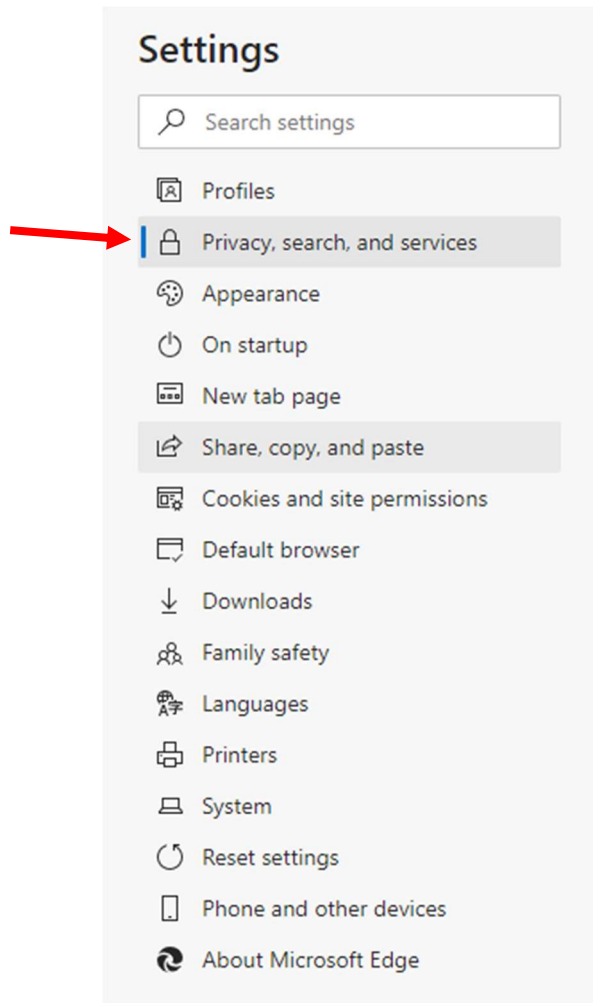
Settings

Search settings

Profiles
Privacy, search, and services
Appearance
On startup
New tab page
Share, copy, and paste
Cookies and site permissions
Default browser
Downloads
Family safety
Languages
Printers
System
Reset settings
Phone and other devices
About Microsoft Edge